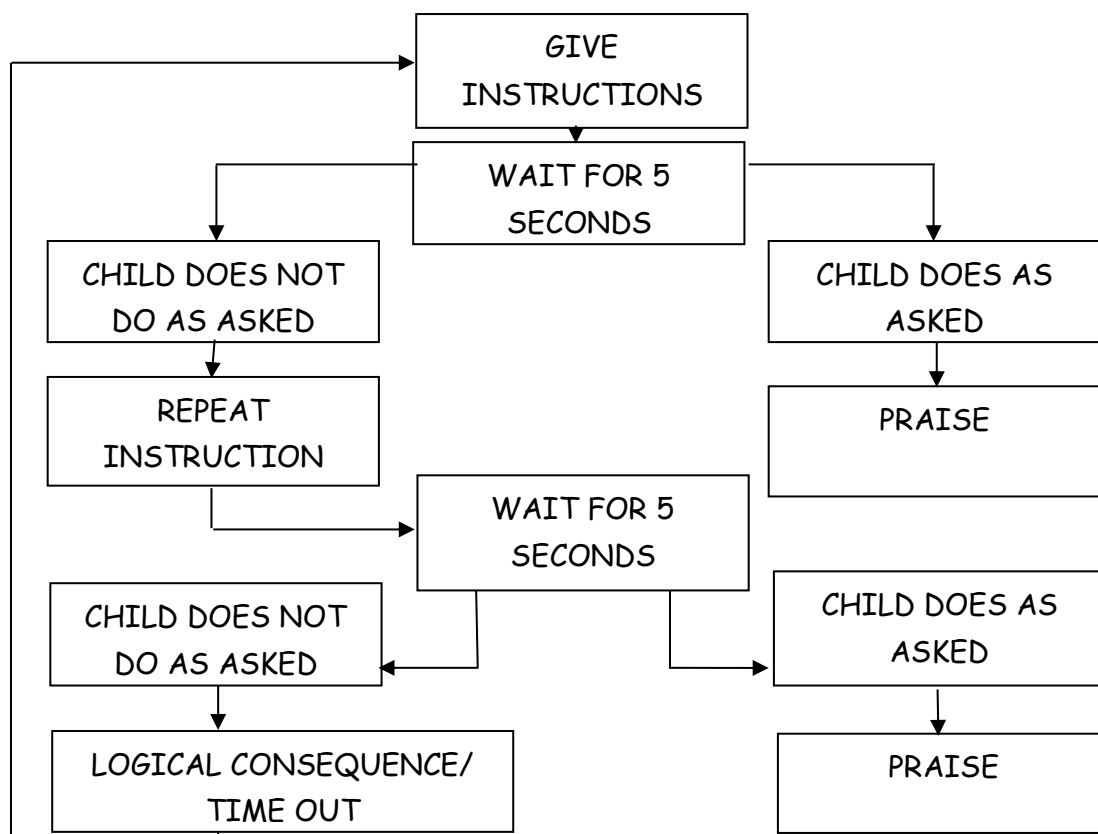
GIVE INSTRUCTIONS

WAIT FOR 5 SECONDS

CHILD DOES NOT DO AS ASKED

CHILD DOES AS ASKED

REPEAT INSTRUCTION

PRAISE

WAIT FOR 5 SECONDS

CHILD DOES NOT DO AS ASKED

CHILD DOES AS ASKED

LOGICAL CONSEQUENCE/ TIME OUT

PRAISE